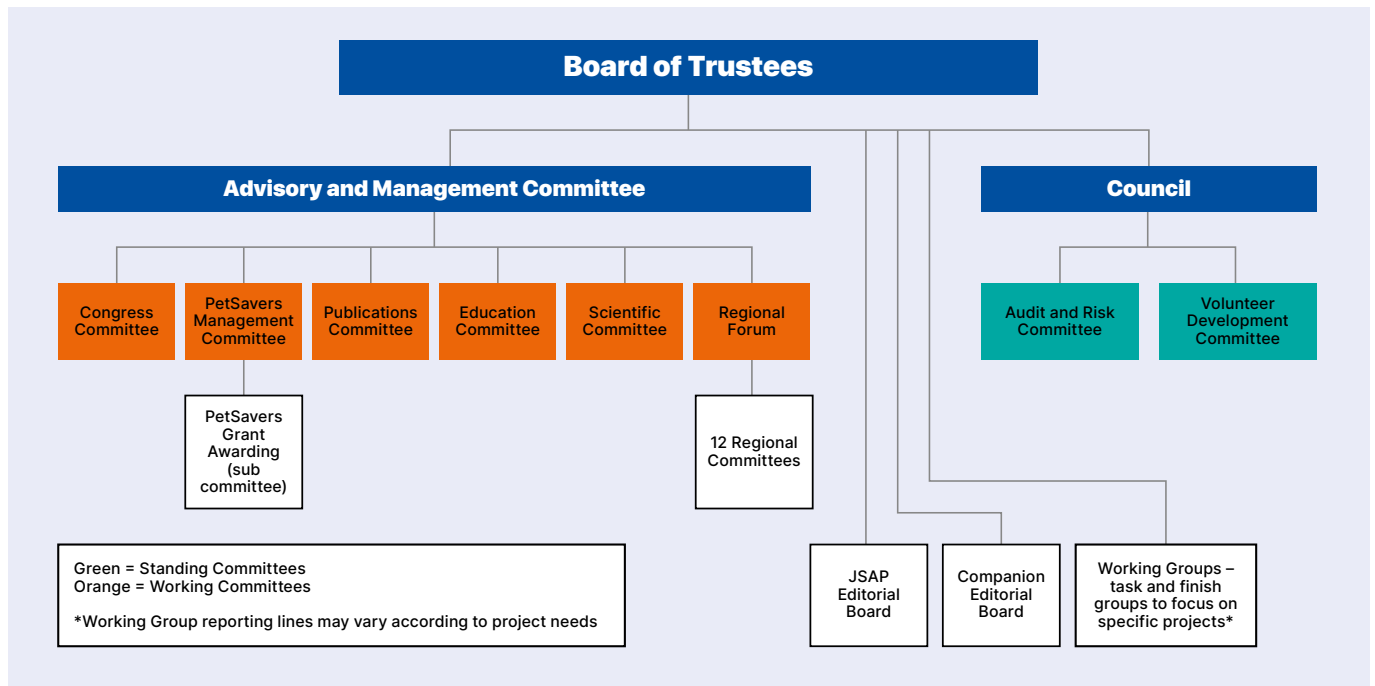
Board of Trustees

Advisory and Management Committee

Council

Congress Committee

PetSavers Management Committee

Publications Committee

Education Committee

Scientific Committee

Regional Forum

Audit and Risk Committee

Volunteer Development Committee

PetSavers Grant Awarding (sub committee)

12 Regional Committees

Green = Standing Committees
Orange = Working Committees

*Working Group reporting lines may vary according to project needs

JSAP Editorial Board

Companion Editorial Board

Working Groups – task and finish groups to focus on specific projects*